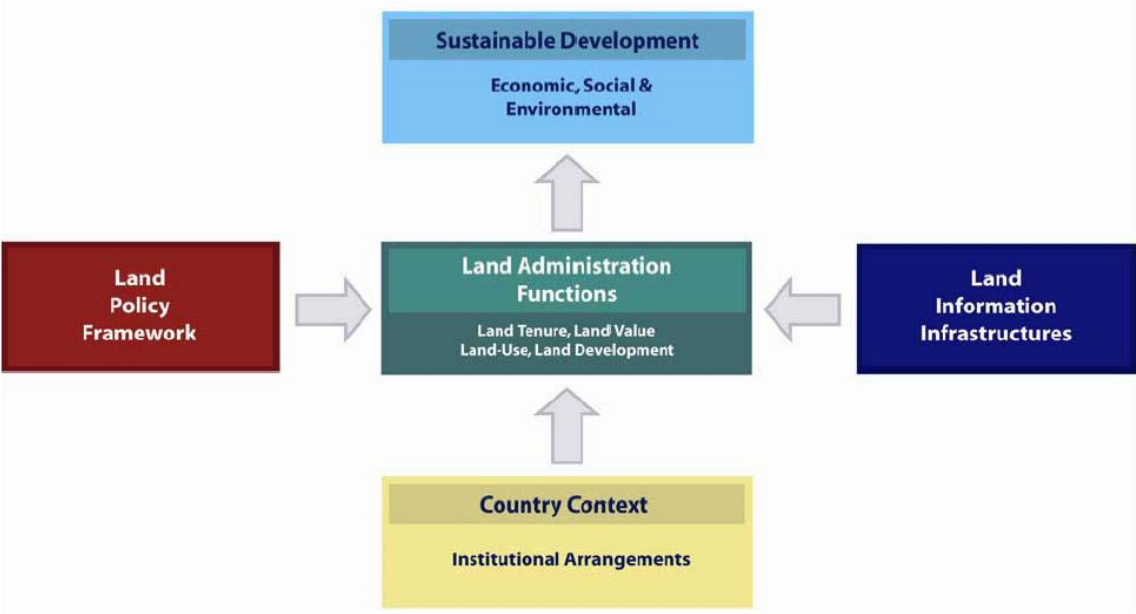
Sustainable Development

Economic, Social & Environmental

Land Policy Framework

Land Administration Functions

Land Tenure, Land Value
Land-Use, Land Development

Land Information Infrastructures

Country Context

Institutional Arrangements